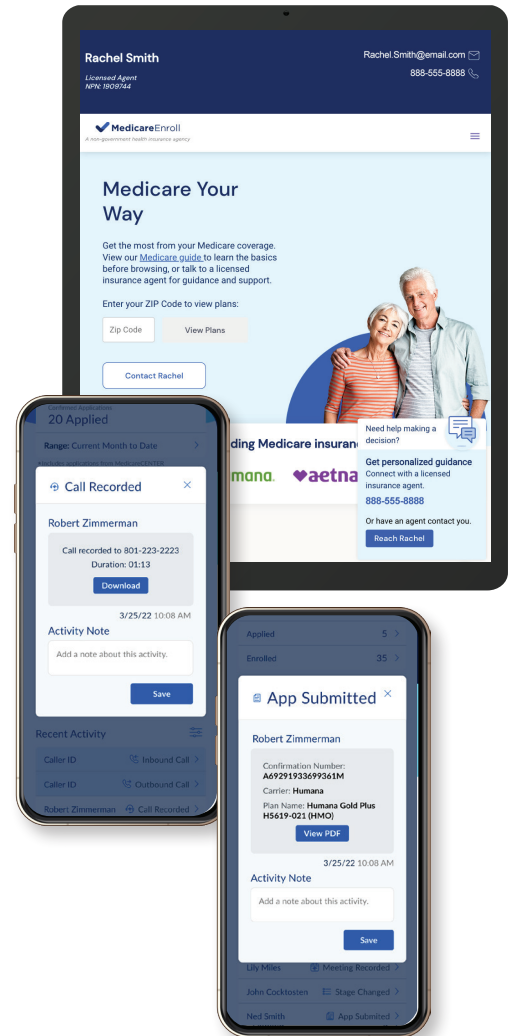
Rachel Smith

Licensed Agent
NPN: 1909744

Rachel.Smith@email.com

888-555-8888

MedicareEnroll
A non-government health insurance agency

Medicare Your Way

Get the most from your Medicare coverage. View our Medicare guide to learn the basics before browsing, or talk to a licensed insurance agent for guidance and support.

Enter your ZIP Code to view plans:

Zip Code

View Plans

Contact Rachel

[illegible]ding Medicare insuran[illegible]

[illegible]mana.

aetna

Need help making a decision?

Get personalized guidance
Connect with a licensed insurance agent.

888-555-8888

Or have an agent contact you.

Reach Rachel

Confirmed Application
20 Applied

Range: Current Month to Date

Call Recorded

Robert Zimmerman

Call recorded to 801-223-2223
Duration: 01:13

Download

3/25/22 10:08 AM

Activity Note

Add a note about this activity.

Save

Recent Activity

Caller ID — Inbound Call

Caller ID — Outbound Call

Robert Zimmerman — Call Recorded

Applied 5

Enrolled 35

App Submitted

Robert Zimmerman

Confirmation Number:
A69291933699361M

Carrier: Humana

Plan Name: Humana Gold Plus H5619-021 (HMO)

View PDF

3/25/22 10:08 AM

Activity Note

Add a note about this activity.

Save

Lily Miles — Meeting Recorded

John Cocktosten — Stage Changed

Ned Smith — App Submitted